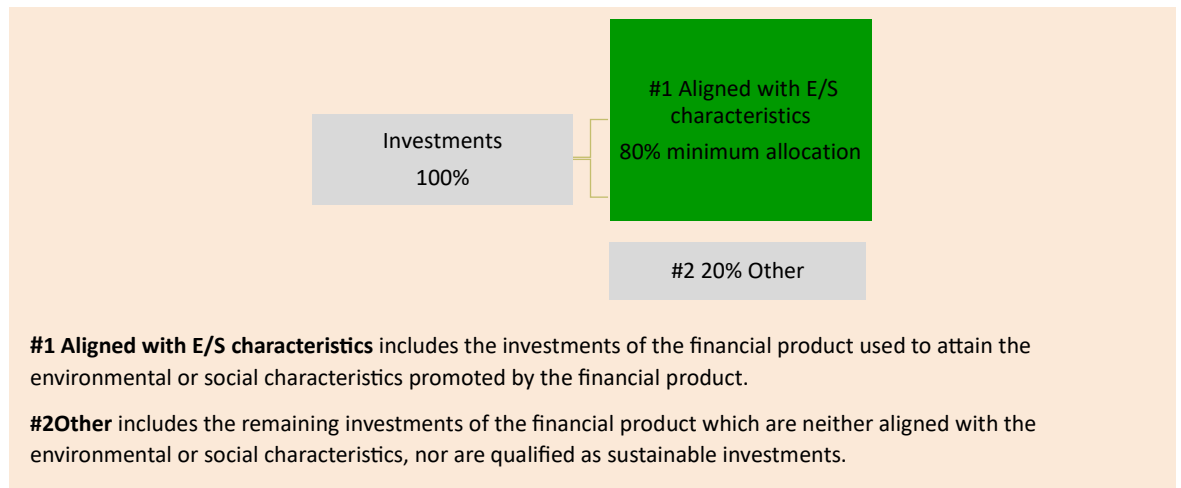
Investments
100%

#1 Aligned with E/S characteristics
80% minimum allocation

#2 20% Other

**#1 Aligned with E/S characteristics** includes the investments of the financial product used to attain the environmental or social characteristics promoted by the financial product.

**#2Other** includes the remaining investments of the financial product which are neither aligned with the environmental or social characteristics, nor are qualified as sustainable investments.